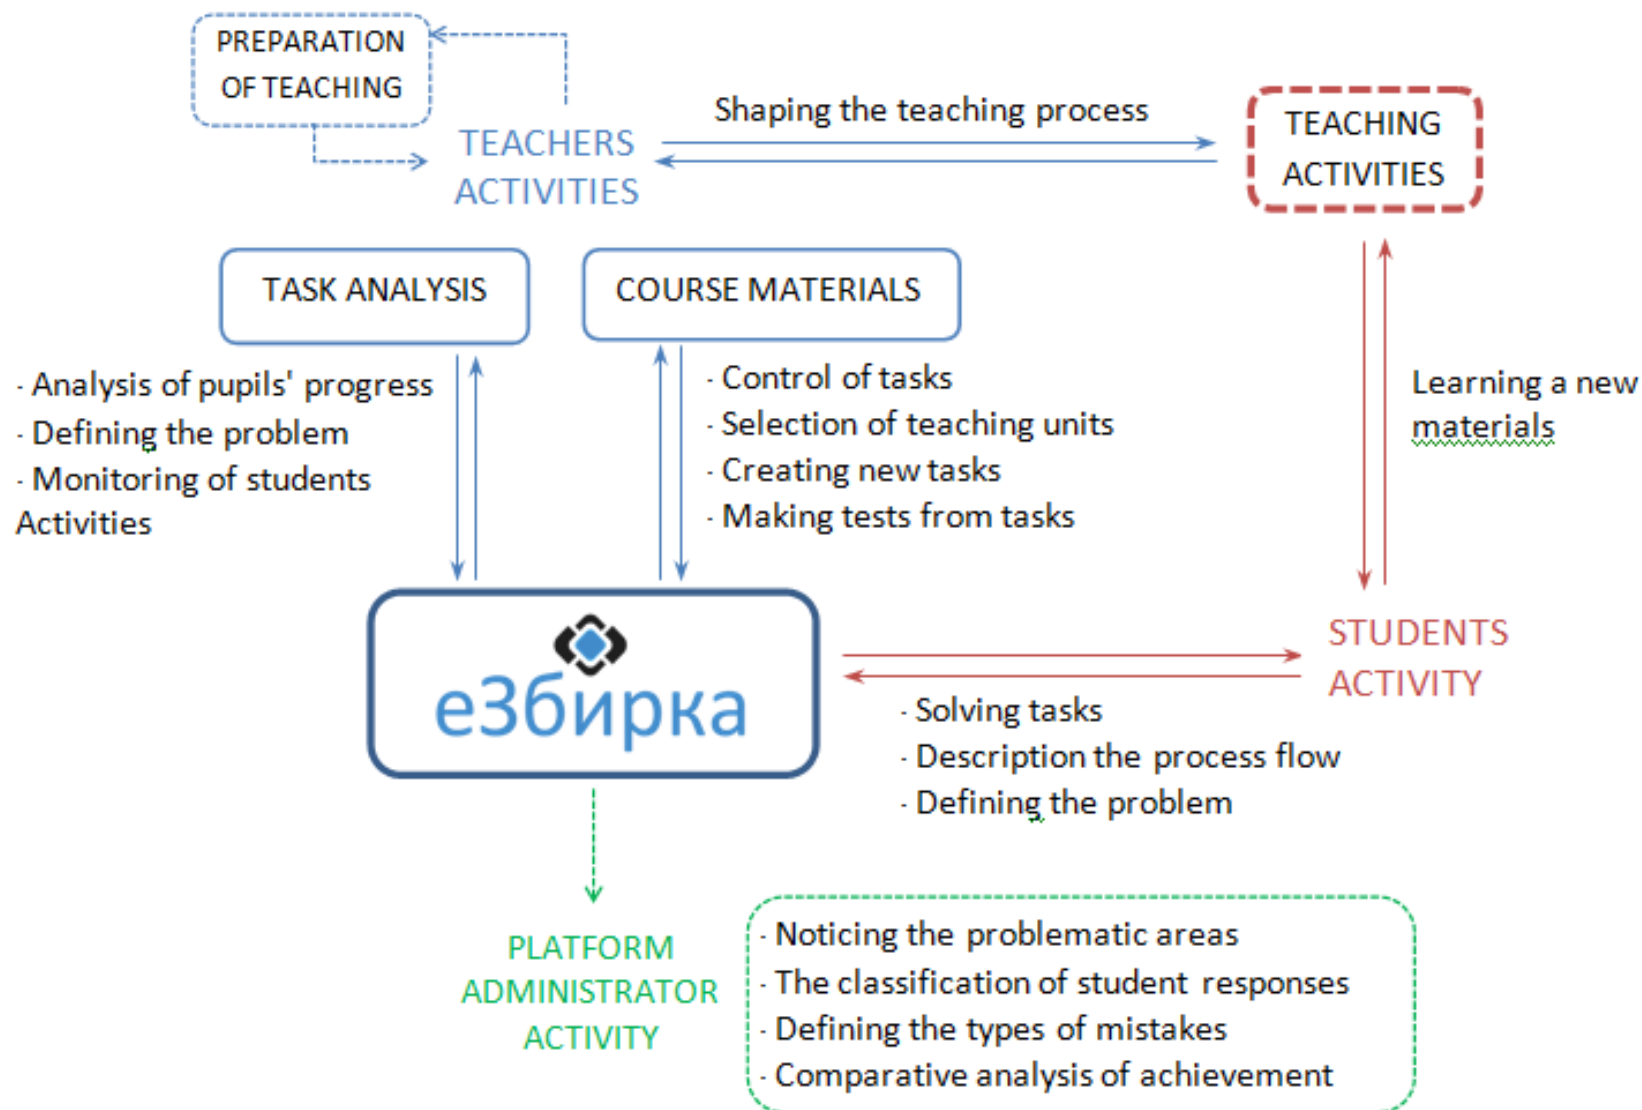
PREPARATION OF TEACHING

TEACHERS ACTIVITIES

Shaping the teaching process

TEACHING ACTIVITIES

TASK ANALYSIS

COURSE MATERIALS

- Analysis of pupils' progress
- Defining the problem
- Monitoring of students Activities

- Control of tasks
- Selection of teaching units
- Creating new tasks
- Making tests from tasks

Learning a new materials

е3бирка

STUDENTS ACTIVITY

- Solving tasks
- Description the process flow
- Defining the problem

PLATFORM ADMINISTRATOR ACTIVITY

- Noticing the problematic areas
- The classification of student responses
- Defining the types of mistakes
- Comparative analysis of achievement